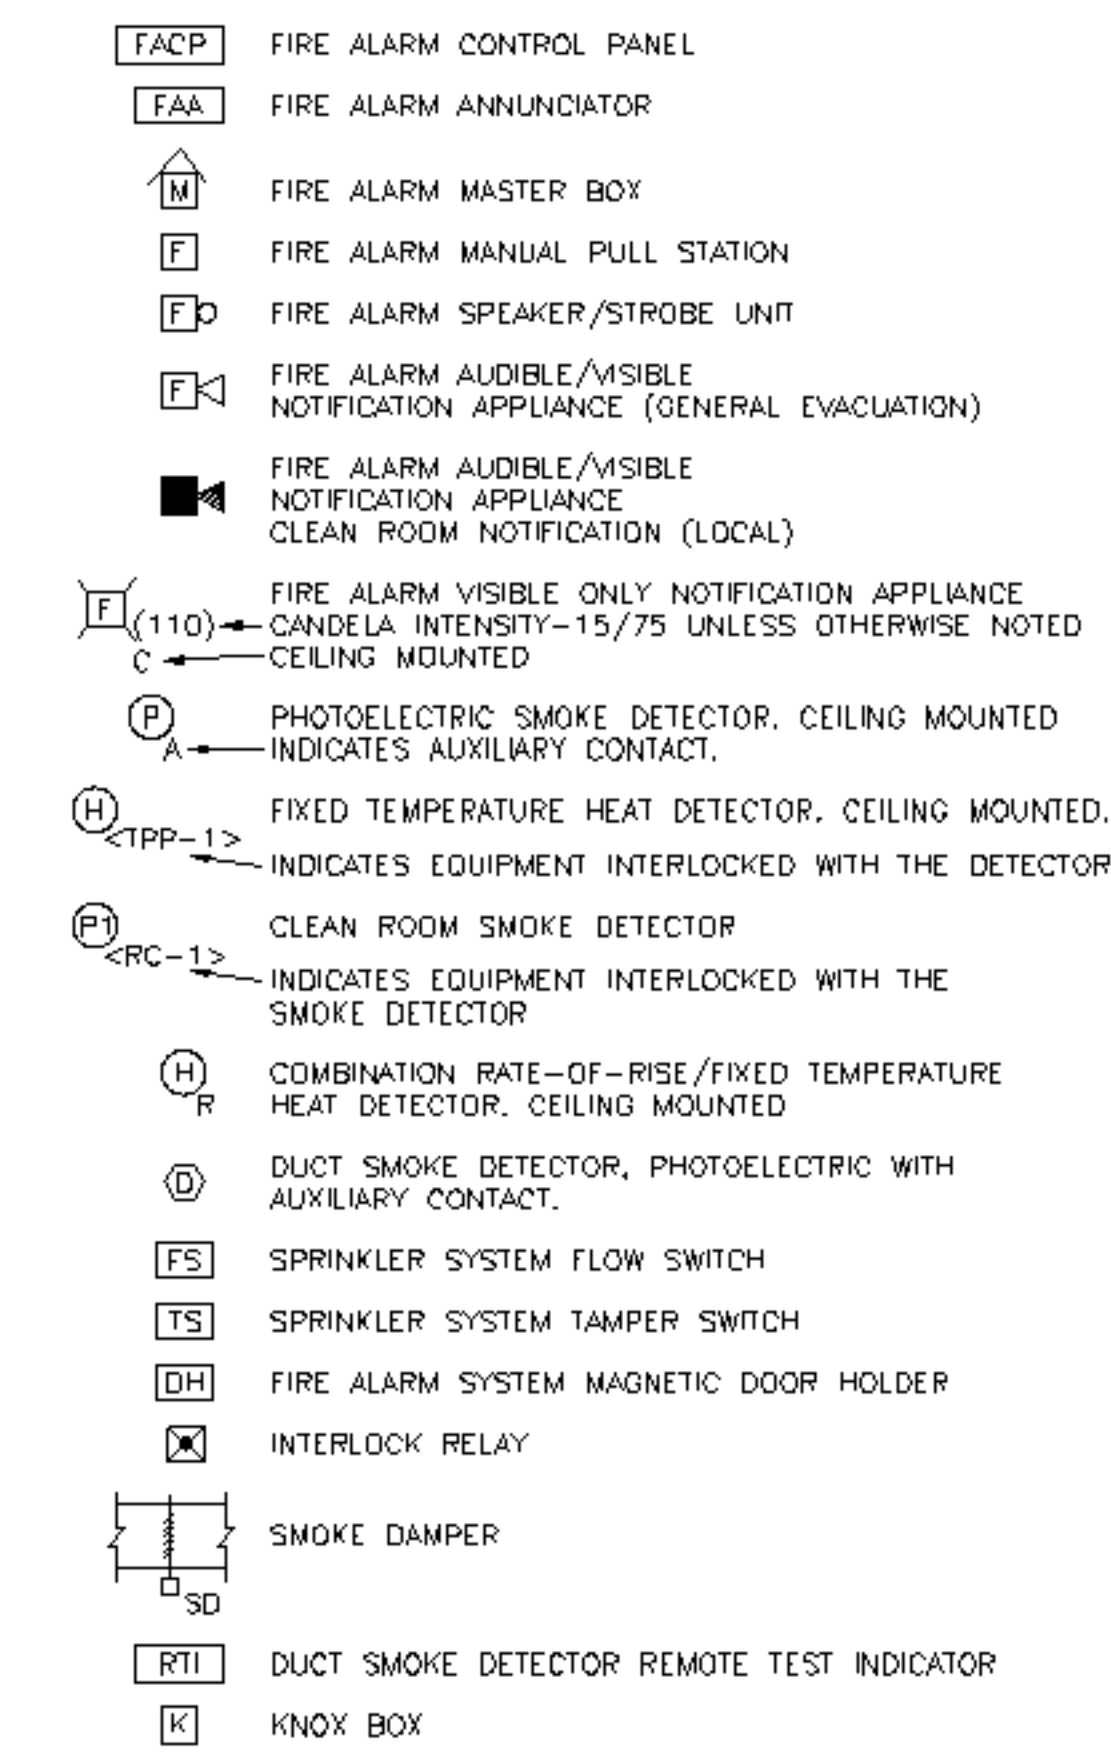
FACP FIRE ALARM CONTROL PANEL

FAA FIRE ALARM ANNUNCIATOR

M FIRE ALARM MASTER BOX

F FIRE ALARM MANUAL PULL STATION

F FIRE ALARM SPEAKER/STROBE UNIT

F FIRE ALARM AUDIBLE/VISIBLE NOTIFICATION APPLIANCE (GENERAL EVACUATION)

FIRE ALARM AUDIBLE/VISIBLE NOTIFICATION APPLIANCE CLEAN ROOM NOTIFICATION (LOCAL)

F (110) C FIRE ALARM VISIBLE ONLY NOTIFICATION APPLIANCE CANDELA INTENSITY-15/75 UNLESS OTHERWISE NOTED CEILING MOUNTED

P A PHOTOELECTRIC SMOKE DETECTOR. CEILING MOUNTED INDICATES AUXILIARY CONTACT.

H <TPP-1> FIXED TEMPERATURE HEAT DETECTOR. CEILING MOUNTED. INDICATES EQUIPMENT INTERLOCKED WITH THE DETECTOR

P1 <RC-1> CLEAN ROOM SMOKE DETECTOR INDICATES EQUIPMENT INTERLOCKED WITH THE SMOKE DETECTOR

H R COMBINATION RATE-OF-RISE/FIXED TEMPERATURE HEAT DETECTOR. CEILING MOUNTED

D DUCT SMOKE DETECTOR, PHOTOELECTRIC WITH AUXILIARY CONTACT.

FS SPRINKLER SYSTEM FLOW SWITCH

TS SPRINKLER SYSTEM TAMPER SWITCH

DH FIRE ALARM SYSTEM MAGNETIC DOOR HOLDER

INTERLOCK RELAY

SD SMOKE DAMPER

RTI DUCT SMOKE DETECTOR REMOTE TEST INDICATOR

K KNOX BOX